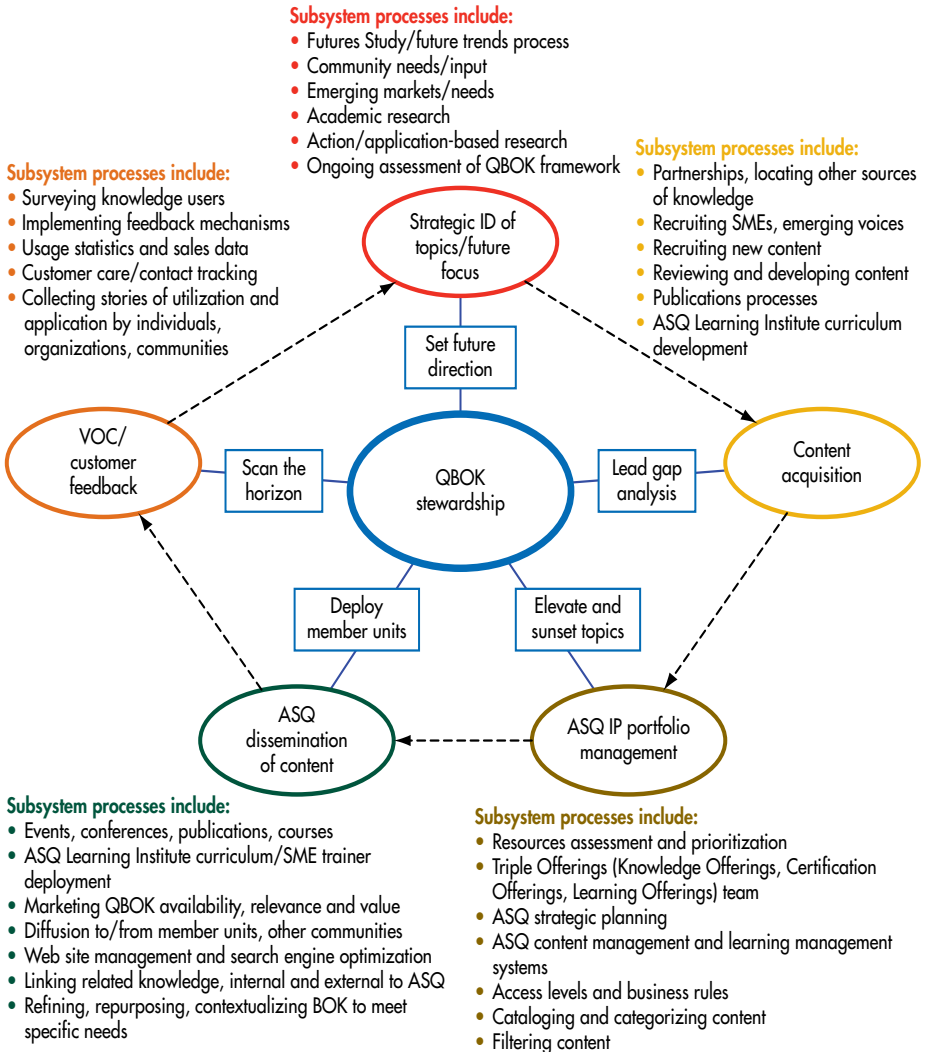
Subsystem processes include:
- Futures Study/future trends process
- Community needs/input
- Emerging markets/needs
- Academic research
- Action/application-based research
- Ongoing assessment of QBOK framework

Subsystem processes include:
- Surveying knowledge users
- Implementing feedback mechanisms
- Usage statistics and sales data
- Customer care/contact tracking
- Collecting stories of utilization and application by individuals, organizations, communities

Subsystem processes include:
- Partnerships, locating other sources of knowledge
- Recruiting SMEs, emerging voices
- Recruiting new content
- Reviewing and developing content
- Publications processes
- ASQ Learning Institute curriculum development

Strategic ID of topics/future focus

Set future direction

VOC/ customer feedback

Scan the horizon

QBOK stewardship

Lead gap analysis

Content acquisition

Deploy member units

Elevate and sunset topics

ASQ dissemination of content

ASQ IP portfolio management

Subsystem processes include:
- Events, conferences, publications, courses
- ASQ Learning Institute curriculum/SME trainer deployment
- Marketing QBOK availability, relevance and value
- Diffusion to/from member units, other communities
- Web site management and search engine optimization
- Linking related knowledge, internal and external to ASQ
- Refining, repurposing, contextualizing BOK to meet specific needs

Subsystem processes include:
- Resources assessment and prioritization
- Triple Offerings (Knowledge Offerings, Certification Offerings, Learning Offerings) team
- ASQ strategic planning
- ASQ content management and learning management systems
- Access levels and business rules
- Cataloging and categorizing content
- Filtering content